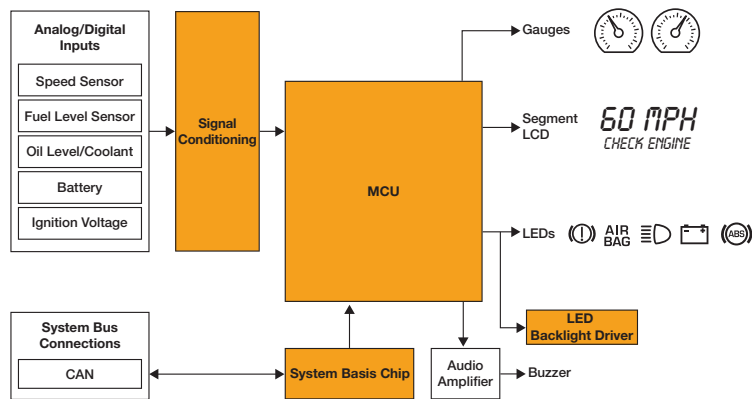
Analog/Digital Inputs

Speed Sensor

Fuel Level Sensor

Oil Level/Coolant

Battery

Ignition Voltage

Signal Conditioning

MCU

Gauges

Segment LCD

60 MPH

CHECK ENGINE

LEDs

AIR BAG

ABS

LED Backlight Driver

System Bus Connections

CAN

System Basis Chip

Audio Amplifier

Buzzer